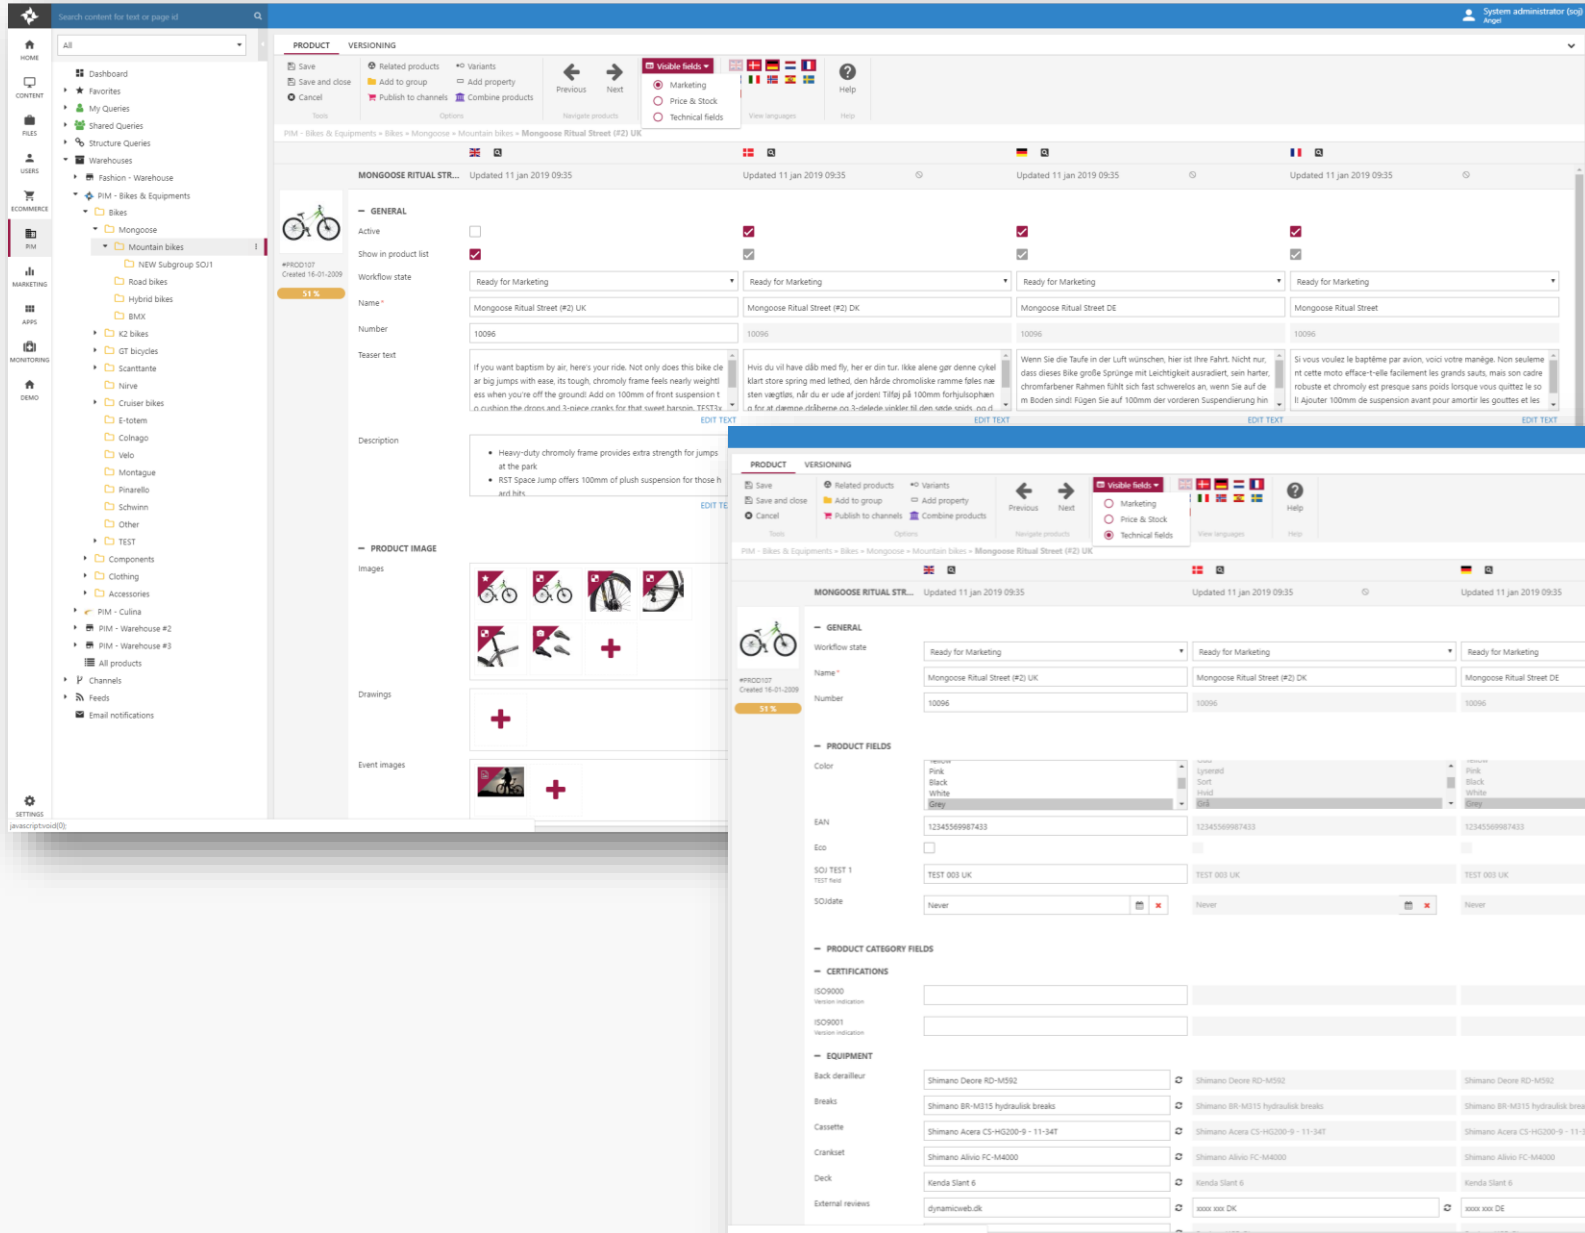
Search content for text or page id

System administrator (soj)
Angel

HOME
CONTENT
FILES
USERS
ECOMMERCE
PIM
MARKETING
APPS
MONITORING
DEMO
SETTINGS

All

Dashboard
Favorites
My Queries
Shared Queries
Structure Queries
Warehouses
Fashion - Warehouse
PIM - Bikes & Equipments
Bikes
Mongoose
Mountain bikes
NEW Subgroup SOJ1
Road bikes
Hybrid bikes
BMX
K2 bikes
GT bicycles
Scanttante
Nirve
Cruiser bikes
E-totem
Colnago
Velo
Montague
Pinarello
Schwinn
Other
TEST
Components
Clothing
Accessories
PIM - Culina
PIM - Warehouse #2
PIM - Warehouse #3
All products
Channels
Feeds
Email notifications

javascript:void(0);

PRODUCT VERSIONING

Save
Save and close
Cancel
Tools
Related products
Add to group
Publish to channels
Variants
Add property
Combine products
Options
Previous
Next
Navigate products
Visible fields
Marketing
Price & Stock
Technical fields
View languages
Help
Help

PIM - Bikes & Equipments » Bikes » Mongoose » Mountain bikes » Mongoose Ritual Street (#2) UK

MONGOOSE RITUAL STR... Updated 11 jan 2019 09:35 Updated 11 jan 2019 09:35 Updated 11 jan 2019 09:35 Updated 11 jan 2019 09:35

#PROD107
Created 16-01-2009
51 %

GENERAL
Active
Show in product list
Workflow state
Ready for Marketing
Ready for Marketing
Ready for Marketing
Ready for Marketing
Name *
Mongoose Ritual Street (#2) UK
Mongoose Ritual Street (#2) DK
Mongoose Ritual Street DE
Mongoose Ritual Street
Number
10096
10096
10096
10096
Teaser text
If you want baptism by air, here's your ride. Not only does this bike cle ar big jumps with ease, its tough, chromoly frame feels nearly weightl ess when you're off the ground! Add on 100mm of front suspension t o cushion the drops and 3-piece cranks for that sweet barspin. TEST3x
Hvis du vil have dåb med fly, her er din tur. Ikke alene gør denne cykel klart store spring med lethed, den hårde chromoliske ramme føles næ sten vægtløs, når du er ude af jorden! Tilføj på 100mm forhjulsophæn g for at dæmpe dråberne og 3-delede vinkler til den søde spids. o.d
Wenn Sie die Taufe in der Luft wünschen, hier ist Ihre Fahrt. Nicht nur, dass dieses Bike große Sprünge mit Leichtigkeit ausradiert, sein harter chromfarbener Rahmen fühlt sich fast schwerelos an, wenn Sie auf de m Boden sind! Fügen Sie auf 100mm der vorderen Suspendierung hin
Si vous voulez le baptême par avion, voici votre manège. Non seuleme nt cette moto efface-t-elle facilement les grands sauts, mais son cadre robuste et chromoly est presque sans poids lorsque vous quittez le so l! Ajouter 100mm de suspension avant pour amortir les gouttes et les
EDIT TEXT EDIT TEXT EDIT TEXT EDIT TEXT
Description
Heavy-duty chromoly frame provides extra strength for jumps at the park
RST Space Jump offers 100mm of plush suspension for those h ard hits
EDIT TE

PRODUCT IMAGE
Images
Drawings
Event images

PRODUCT VERSIONING
Save
Save and close
Cancel
Tools
Related products
Add to group
Publish to channels
Variants
Add property
Combine products
Options
Previous
Next
Navigate products
Visible fields
Marketing
Price & Stock
Technical fields
View languages
Help
Help

PIM - Bikes & Equipments » Bikes » Mongoose » Mountain bikes » Mongoose Ritual Street (#2) UK

MONGOOSE RITUAL STR... Updated 11 jan 2019 09:35 Updated 11 jan 2019 09:35 Updated 11 jan 2019 09:35

#PROD107
Created 16-01-2009
51 %

GENERAL
Workflow state
Ready for Marketing
Ready for Marketing
Ready for Marketing
Name *
Mongoose Ritual Street (#2) UK
Mongoose Ritual Street (#2) DK
Mongoose Ritual Street DE
Number
10096
10096
10096

PRODUCT FIELDS
Color
Pink
Black
White
Grey
Lyserød
Sort
Hvid
Grå
Pink
Black
White
Grey
EAN
12345569987433
12345569987433
12345569987433
Eco
SOJ TEST 1
TEST field
TEST 003 UK
TEST 003 UK
TEST 003 UK
SOJdate
Never
Never
Never

PRODUCT CATEGORY FIELDS
CERTIFICATIONS
ISO9000
Version indication
ISO9001
Version indication

EQUIPMENT
Back derailleur
Shimano Deore RD-M592
Shimano Deore RD-M592
Shimano Deore RD-M592
Breaks
Shimano BR-M315 hydraulisk breaks
Shimano BR-M315 hydraulisk breaks
Shimano BR-M315 hydraulisk brea
Cassette
Shimano Acera CS-HG200-9 - 11-34T
Shimano Acera CS-HG200-9 - 11-34T
Shimano Acera CS-HG200-9 - 11-3
Crankset
Shimano Alivio FC-M4000
Shimano Alivio FC-M4000
Shimano Alivio FC-M4000
Deck
Kenda Slant 6
Kenda Slant 6
Kenda Slant 6
External reviews
dynamicweb.dk
xxxx xxx DK
xxxx xxx DE